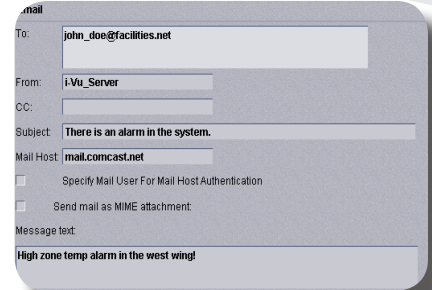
mail

To: john_doe@facilities.net

From: i-Vu_Server

CC:

Subject: There is an alarm in the system.

Mail Host: mail.comcast.net

Specify Mail User For Mail Host Authentication

Send mail as MIME attachment:

Message text:

High zone temp alarm in the west wing!